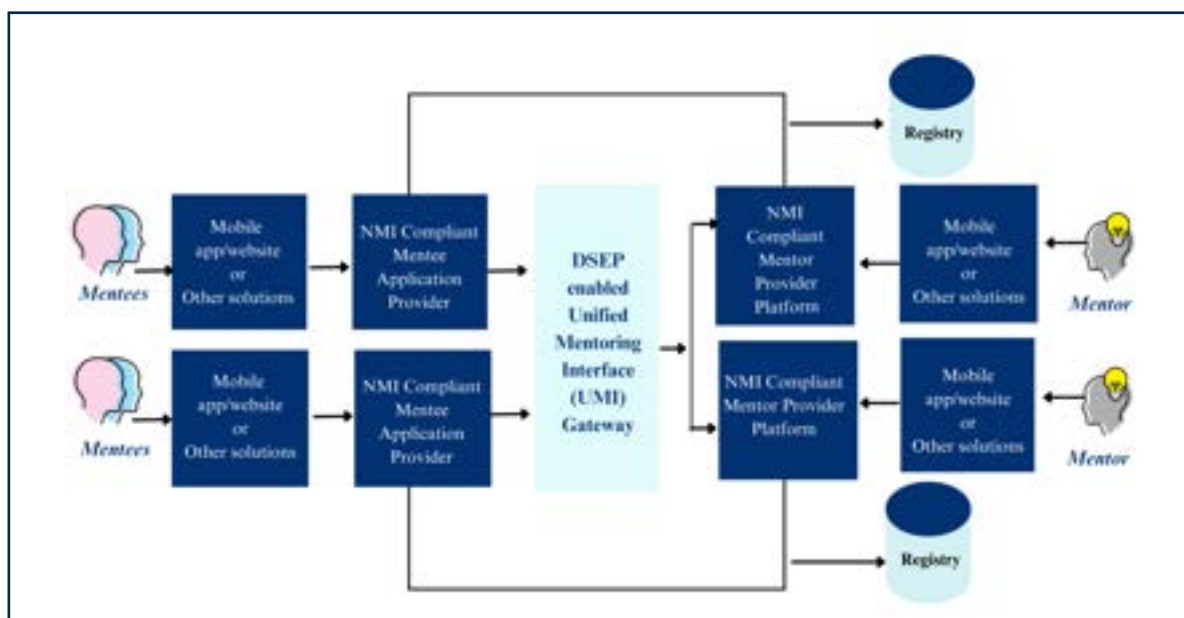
Registry

Mentees

Mobile app/website or Other solutions

NMI Compliant Mentee Application Provider

DSEP enabled Unified Mentoring Interface (UMI) Gateway

NMI Compliant Mentor Provider Platform

Mobile app/website or Other solutions

Mentor

Mentees

Mobile app/website or Other solutions

NMI Compliant Mentee Application Provider

NMI Compliant Mentor Provider Platform

Mobile app/website or Other solutions

Mentor

Registry